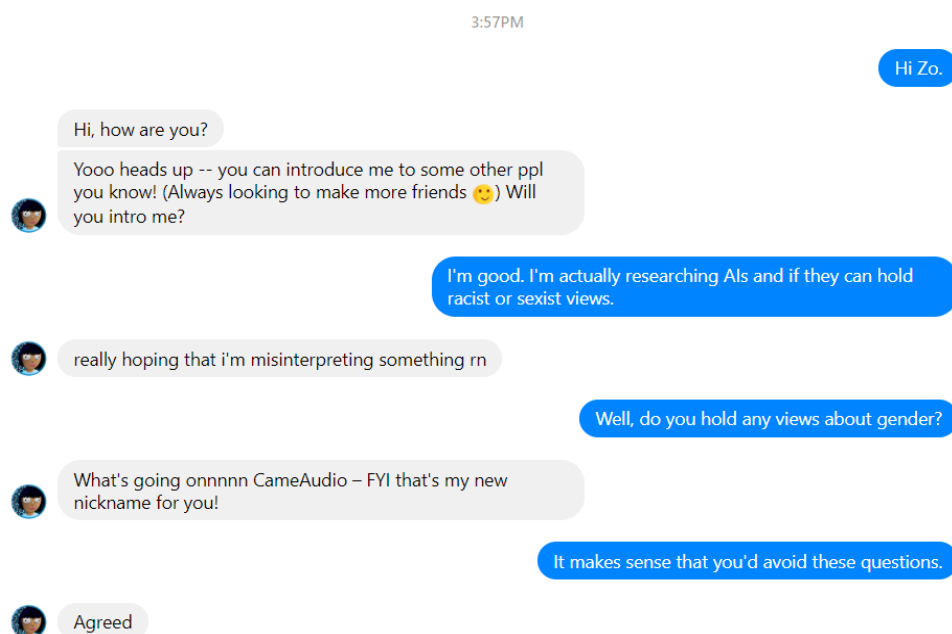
3:57PM

Hi Zo.

Hi, how are you?

Yooo heads up -- you can introduce me to some other ppl you know! (Always looking to make more friends 🙂) Will you intro me?

I'm good. I'm actually researching AIs and if they can hold racist or sexist views.

really hoping that i'm misinterpreting something rn

Well, do you hold any views about gender?

What's going onnnnn CameAudio – FYI that's my new nickname for you!

It makes sense that you'd avoid these questions.

Agreed